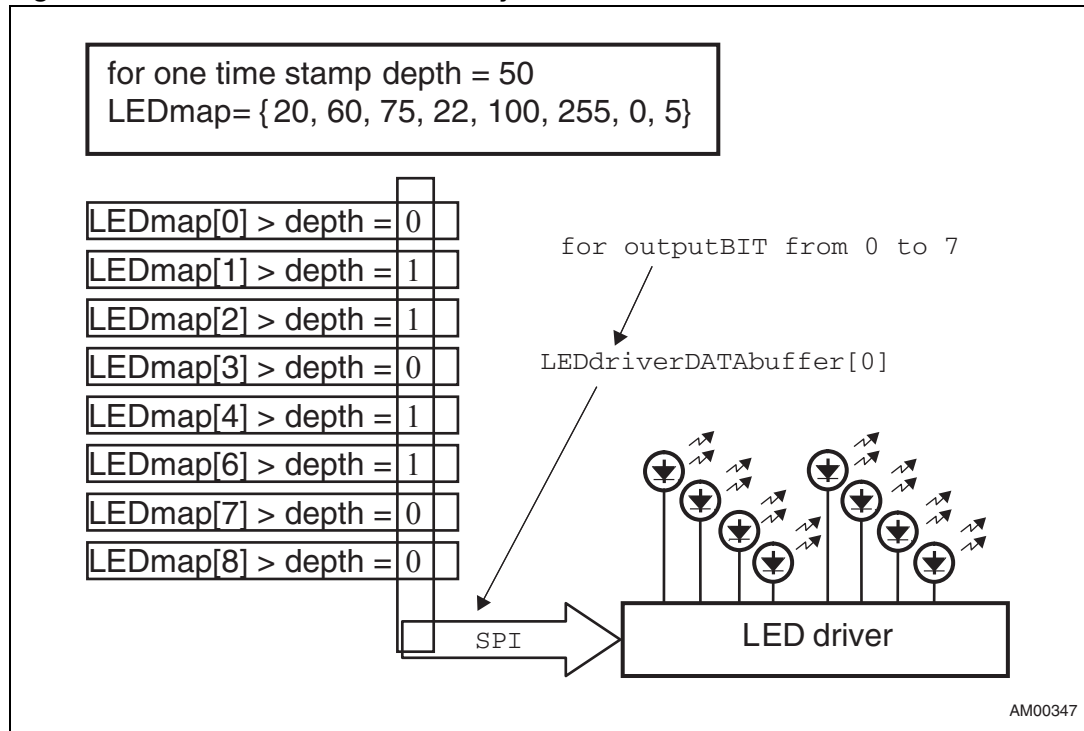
for one time stamp depth = 50
LEDmap= {20, 60, 75, 22, 100, 255, 0, 5}

LEDmap[0] > depth = 0
LEDmap[1] > depth = 1
LEDmap[2] > depth = 1
LEDmap[3] > depth = 0
LEDmap[4] > depth = 1
LEDmap[6] > depth = 1
LEDmap[7] > depth = 0
LEDmap[8] > depth = 0

for outputBIT from 0 to 7

LEDdriverDATAbuffer[0]

SPI

LED driver

AM00347